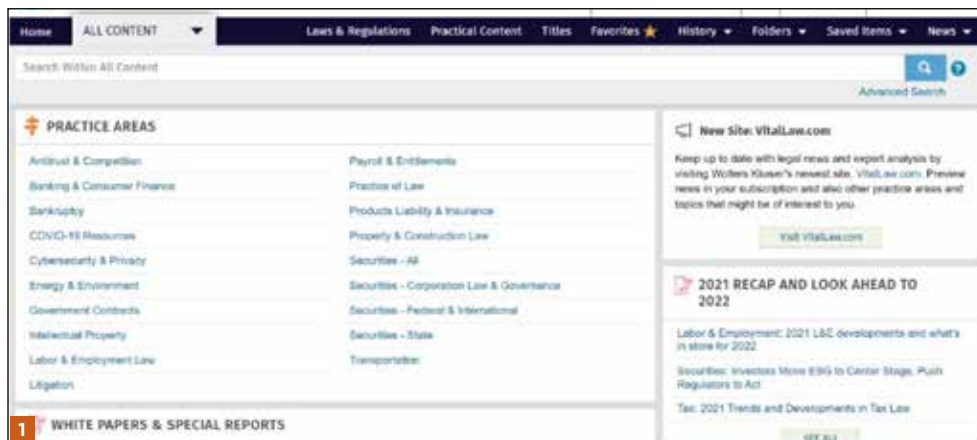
Home ALL CONTENT Laws & Regulations Practical Content Titles Favorites History Folders Saved Items News

Search Within All Content

Advanced Search

PRACTICE AREAS

Antitrust & Competition
Banking & Consumer Finance
Bankruptcy
COVID-19 Resources
Cybersecurity & Privacy
Energy & Environment
Government Contracts
Intellectual Property
Labor & Employment Law
Litigation

Payroll & Entitlements
Practice of Law
Products Liability & Insurance
Property & Construction Law
Securities - All
Securities - Corporation Law & Governance
Securities - Federal & International
Securities - State
Transportation

New Site: VitalLaw.com

Keep up to date with legal news and expert analysis by visiting Wolters Kluwer's newest site, VitalLaw.com. Preview news in your subscription and also other practice areas and topics that might be of interest to you.

Visit VitalLaw.com

2021 RECAP AND LOOK AHEAD TO 2022

Labor & Employment: 2021 L&E developments and what's in store for 2022

Securities: Investors Move ESG to Center Stage, Push Regulators to Act

Tax: 2021 Trends and Developments in Tax Law

SEE ALL

1

WHITE PAPERS & SPECIAL REPORTS